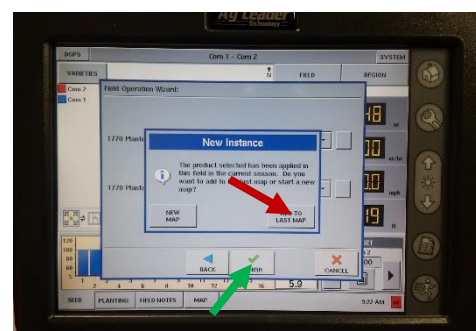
Ag Leader
Technology

DGPS
Corn 1 - Corn 2
SYSTEM
VARIETIES
N
FIELD
REGION
Corn 2
Corn 1
Field Operation Wizard:
1770 Plasti
1770 Plasti
New Instance
The product selected has been applied in this field in the current season. Do you want to add to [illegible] map or start a new map?
NEW MAP
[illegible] TO LAST MAP
48
30
ac/hr
0.0
mph
19
ft
120
100
80
60
40
20
1
2
3
4
5
BACK
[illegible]ISH
CANCEL
5.9
SEED
PLANTING
FIELD NOTES
MAP
9:32 AM